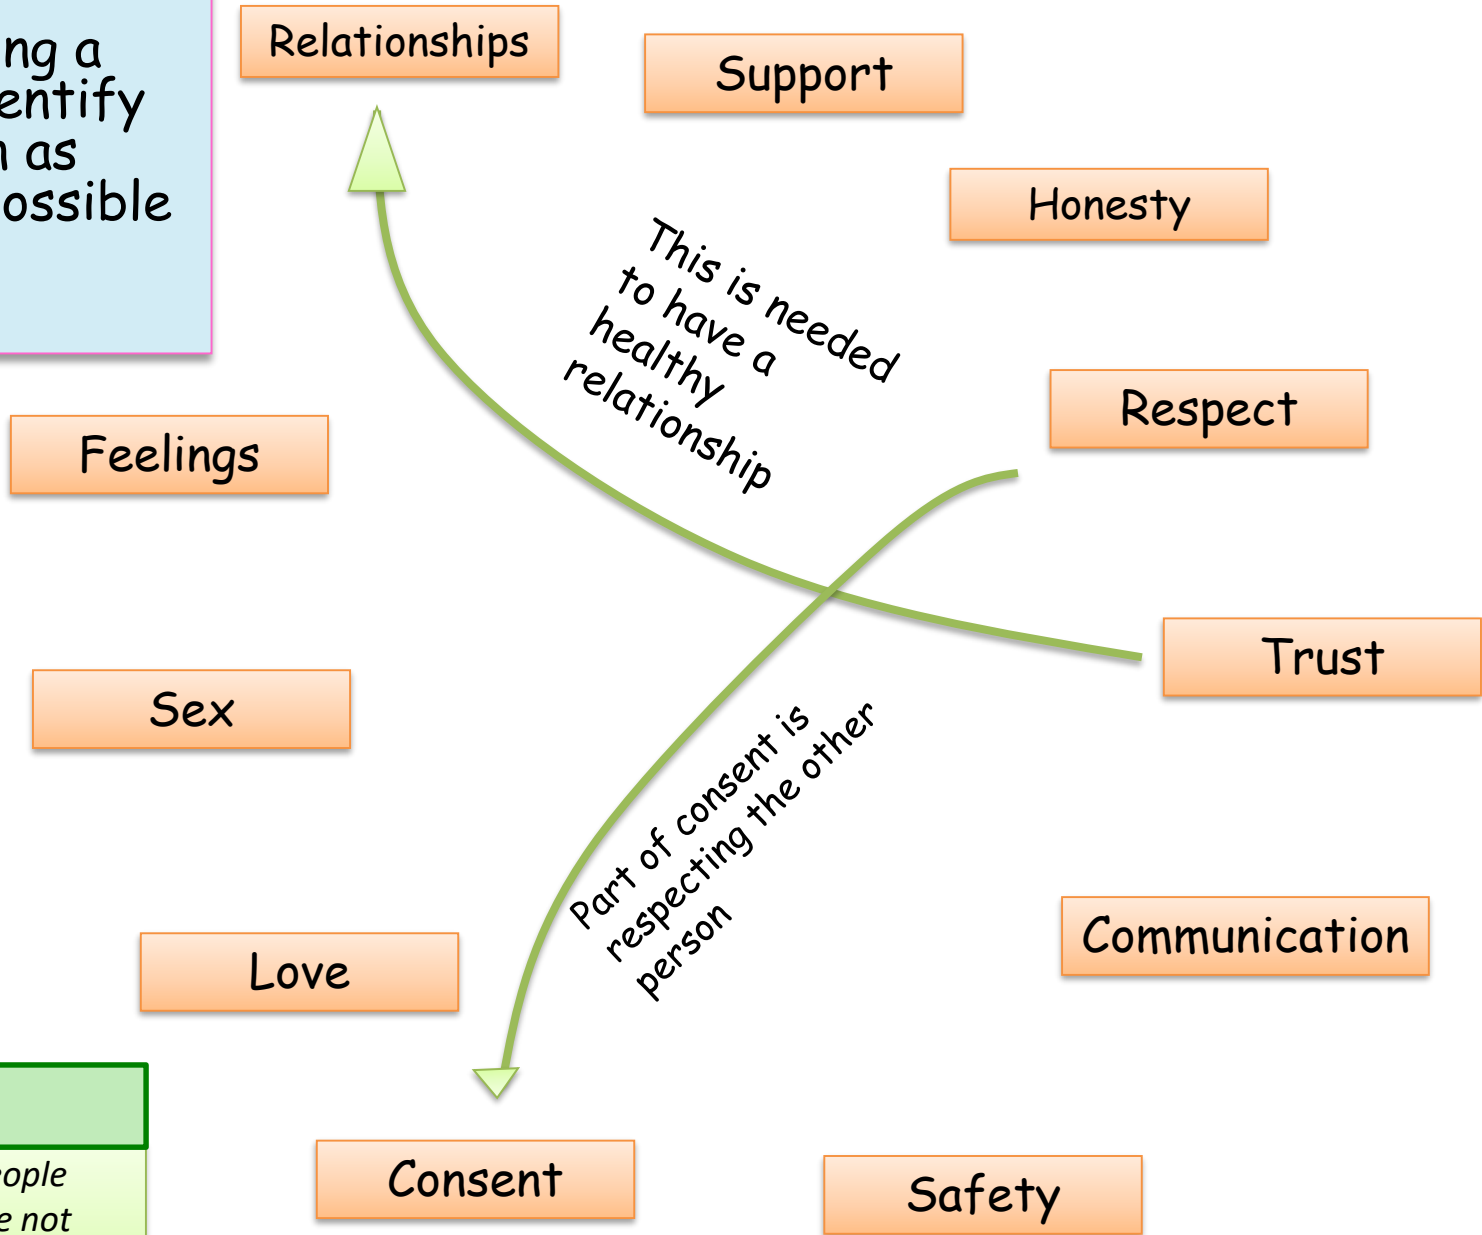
ng a
entify
as
ossible

Relationships

Support

Honesty

This is needed to have a healthy relationship

Respect

Feelings

Trust

Sex

Part of consent is respecting the other person

Communication

Love

ople
e not

Consent

Safety